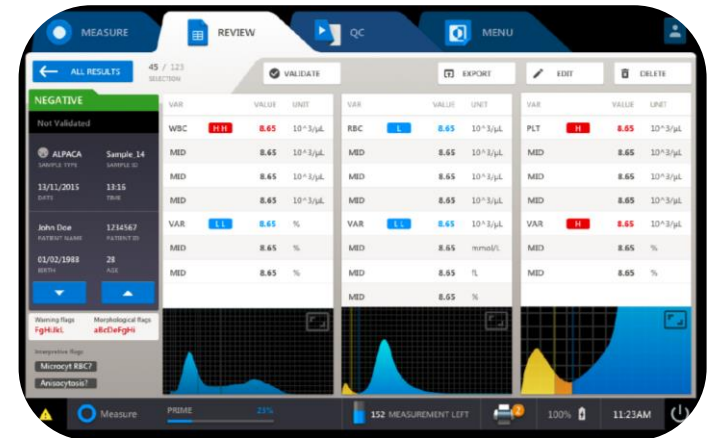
MEASURE
REVIEW
QC
MENU

ALL RESULTS
45 / 123
SELECTION
VALIDATE
EXPORT
EDIT
DELETE

NEGATIVE
Not Validated

ALPACA
SAMPLE TYPE
Sample_14
SAMPLE ID
13/11/2015
DATE
13:16
TIME
John Doe
PATIENT NAME
1234567
PATIENT ID
01/02/1988
BIRTH
28
AGE

Warning flags
FgHiJkL
Morphological flags
aBcDeFgHi
Interpretive flags
Microcyt RBC?
Anisocytosis?

| VAR | | VALUE | UNIT |
|---|---|---|---|
| WBC | H H | 8.65 | 10^3/μL |
| MID | | 8.65 | 10^3/μL |
| MID | | 8.65 | 10^3/μL |
| MID | | 8.65 | 10^3/μL |
| VAR | L L | 8.65 | % |
| MID | | 8.65 | % |
| MID | | 8.65 | % |

| VAR | | VALUE | UNIT |
|---|---|---|---|
| RBC | L | 8.65 | 10^3/μL |
| MID | | 8.65 | 10^3/μL |
| MID | | 8.65 | 10^3/μL |
| MID | | 8.65 | 10^3/μL |
| VAR | L L | 8.65 | 10^3/μL |
| MID | | 8.65 | mmol/L |
| MID | | 8.65 | fL |
| MID | | 8.65 | % |

| VAR | | VALUE | UNIT |
|---|---|---|---|
| PLT | H | 8.65 | 10^3/μL |
| MID | | 8.65 | 10^3/μL |
| MID | | 8.65 | 10^3/μL |
| MID | | 8.65 | 10^3/μL |
| VAR | H | 8.65 | 10^3/μL |
| MID | | 8.65 | % |
| MID | | 8.65 | % |

Measure
PRIME
25%
152 MEASUREMENT LEFT
2
100%
11:23AM